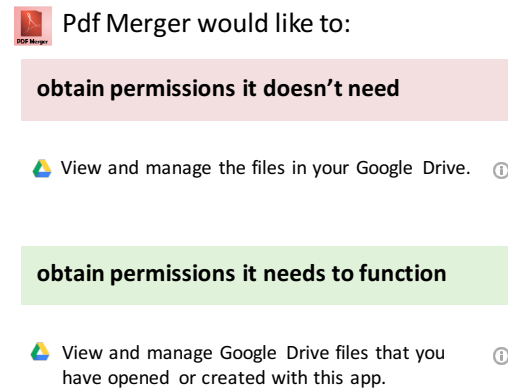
PDF Merger

Pdf Merger would like to:

obtain permissions it doesn’t need

View and manage the files in your Google Drive.

obtain permissions it needs to function

View and manage Google Drive files that you have opened or created with this app.